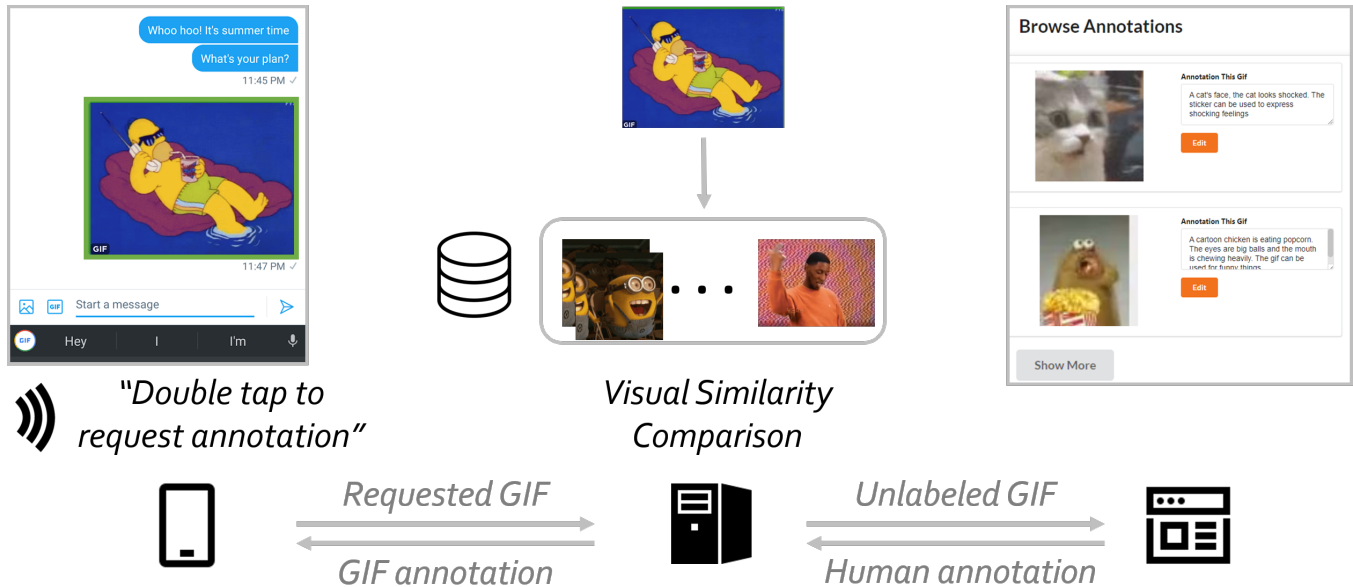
Whoo hoo! It's summer time

What's your plan?

11:45 PM ✓

GIF

11:47 PM ✓

GIF

Start a message

GIF

Hey

I

I'm

“Double tap to request annotation”

GIF

Visual Similarity Comparison

Browse Annotations

Annotation This Gif

A cat's face, the cat looks shocked. The sticker can be used to express shocking feelings

Edit

Annotation This Gif

A cartoon chicken is eating popcorn. The eyes are big balls and the mouth is chewing heavily. The gif can be used for funny things

Edit

Show More

Requested GIF

GIF annotation

Unlabeled GIF

Human annotation